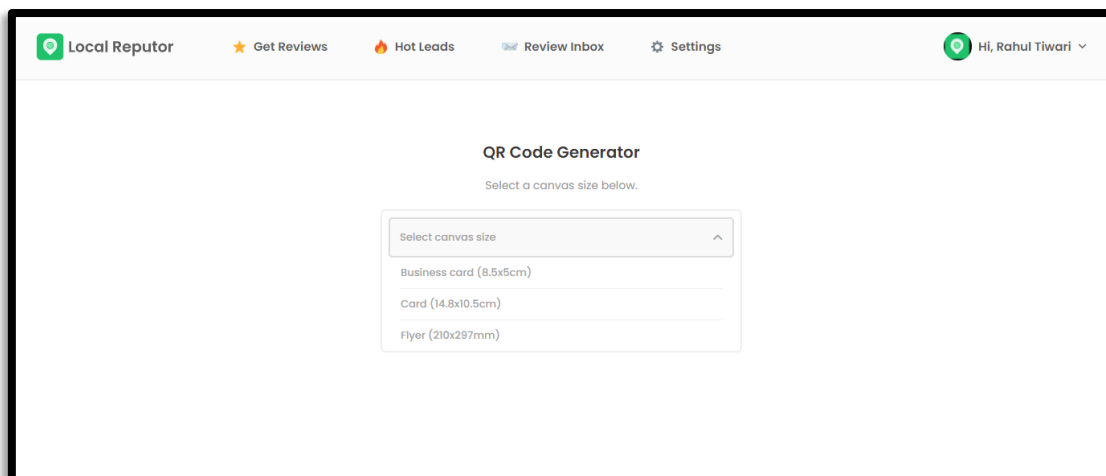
Local Reputor
Get Reviews
Hot Leads
Review Inbox
Settings
Hi, Rahul Tiwari

QR Code Generator

Select a canvas size below.

Select canvas size

Business card (8.5x5cm)

Card (14.8x10.5cm)

Flyer (210x297mm)